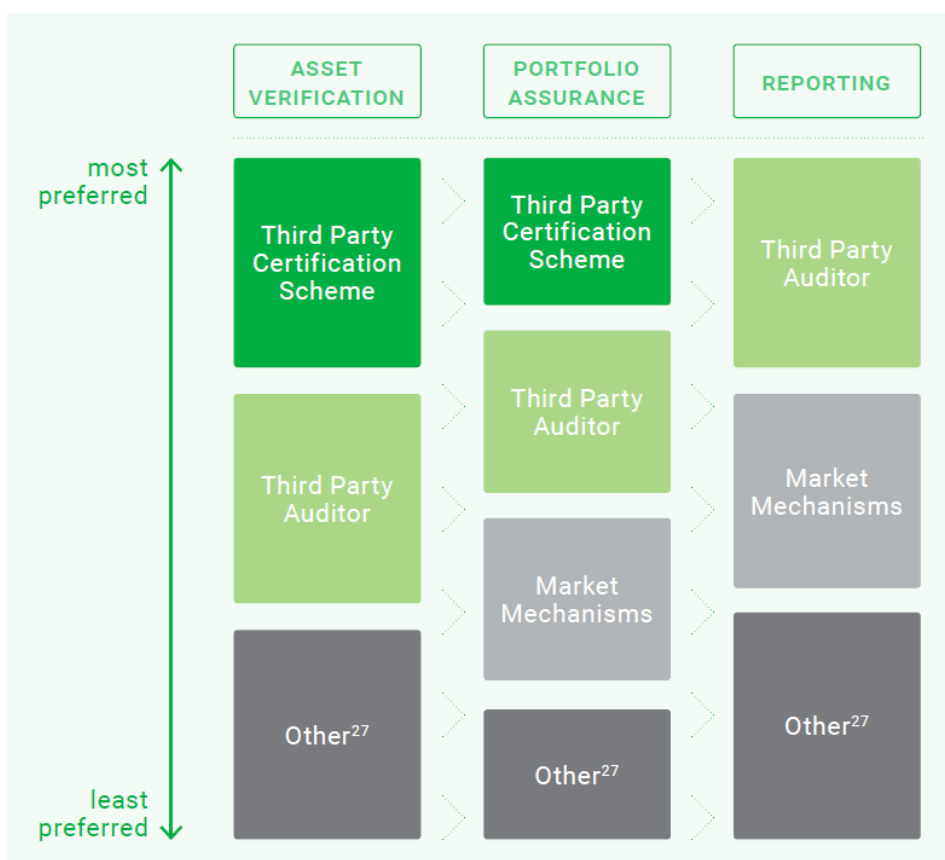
ASSET VERIFICATION

PORTFOLIO ASSURANCE

REPORTING

most preferred

least preferred

Third Party Certification Scheme

Third Party Auditor

Other$^{27}$

Third Party Certification Scheme

Third Party Auditor

Market Mechanisms

Other$^{27}$

Third Party Auditor

Market Mechanisms

Other$^{27}$